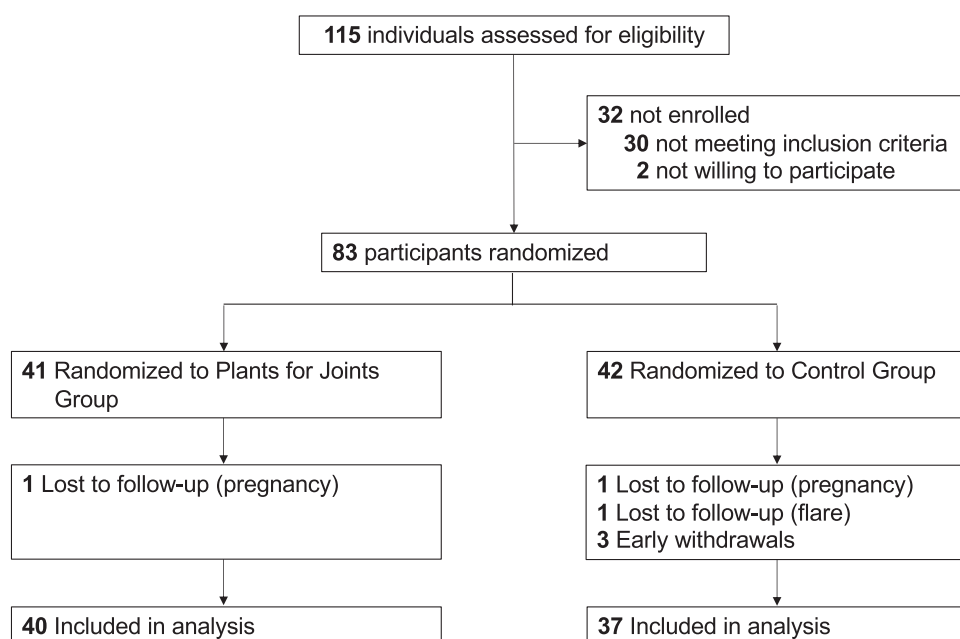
**115** individuals assessed for eligibility

**32** not enrolled
**30** not meeting inclusion criteria
**2** not willing to participate

**83** participants randomized

**41** Randomized to Plants for Joints Group

**1** Lost to follow-up (pregnancy)

**40** Included in analysis

**42** Randomized to Control Group

**1** Lost to follow-up (pregnancy)
**1** Lost to follow-up (flare)
**3** Early withdrawals

**37** Included in analysis